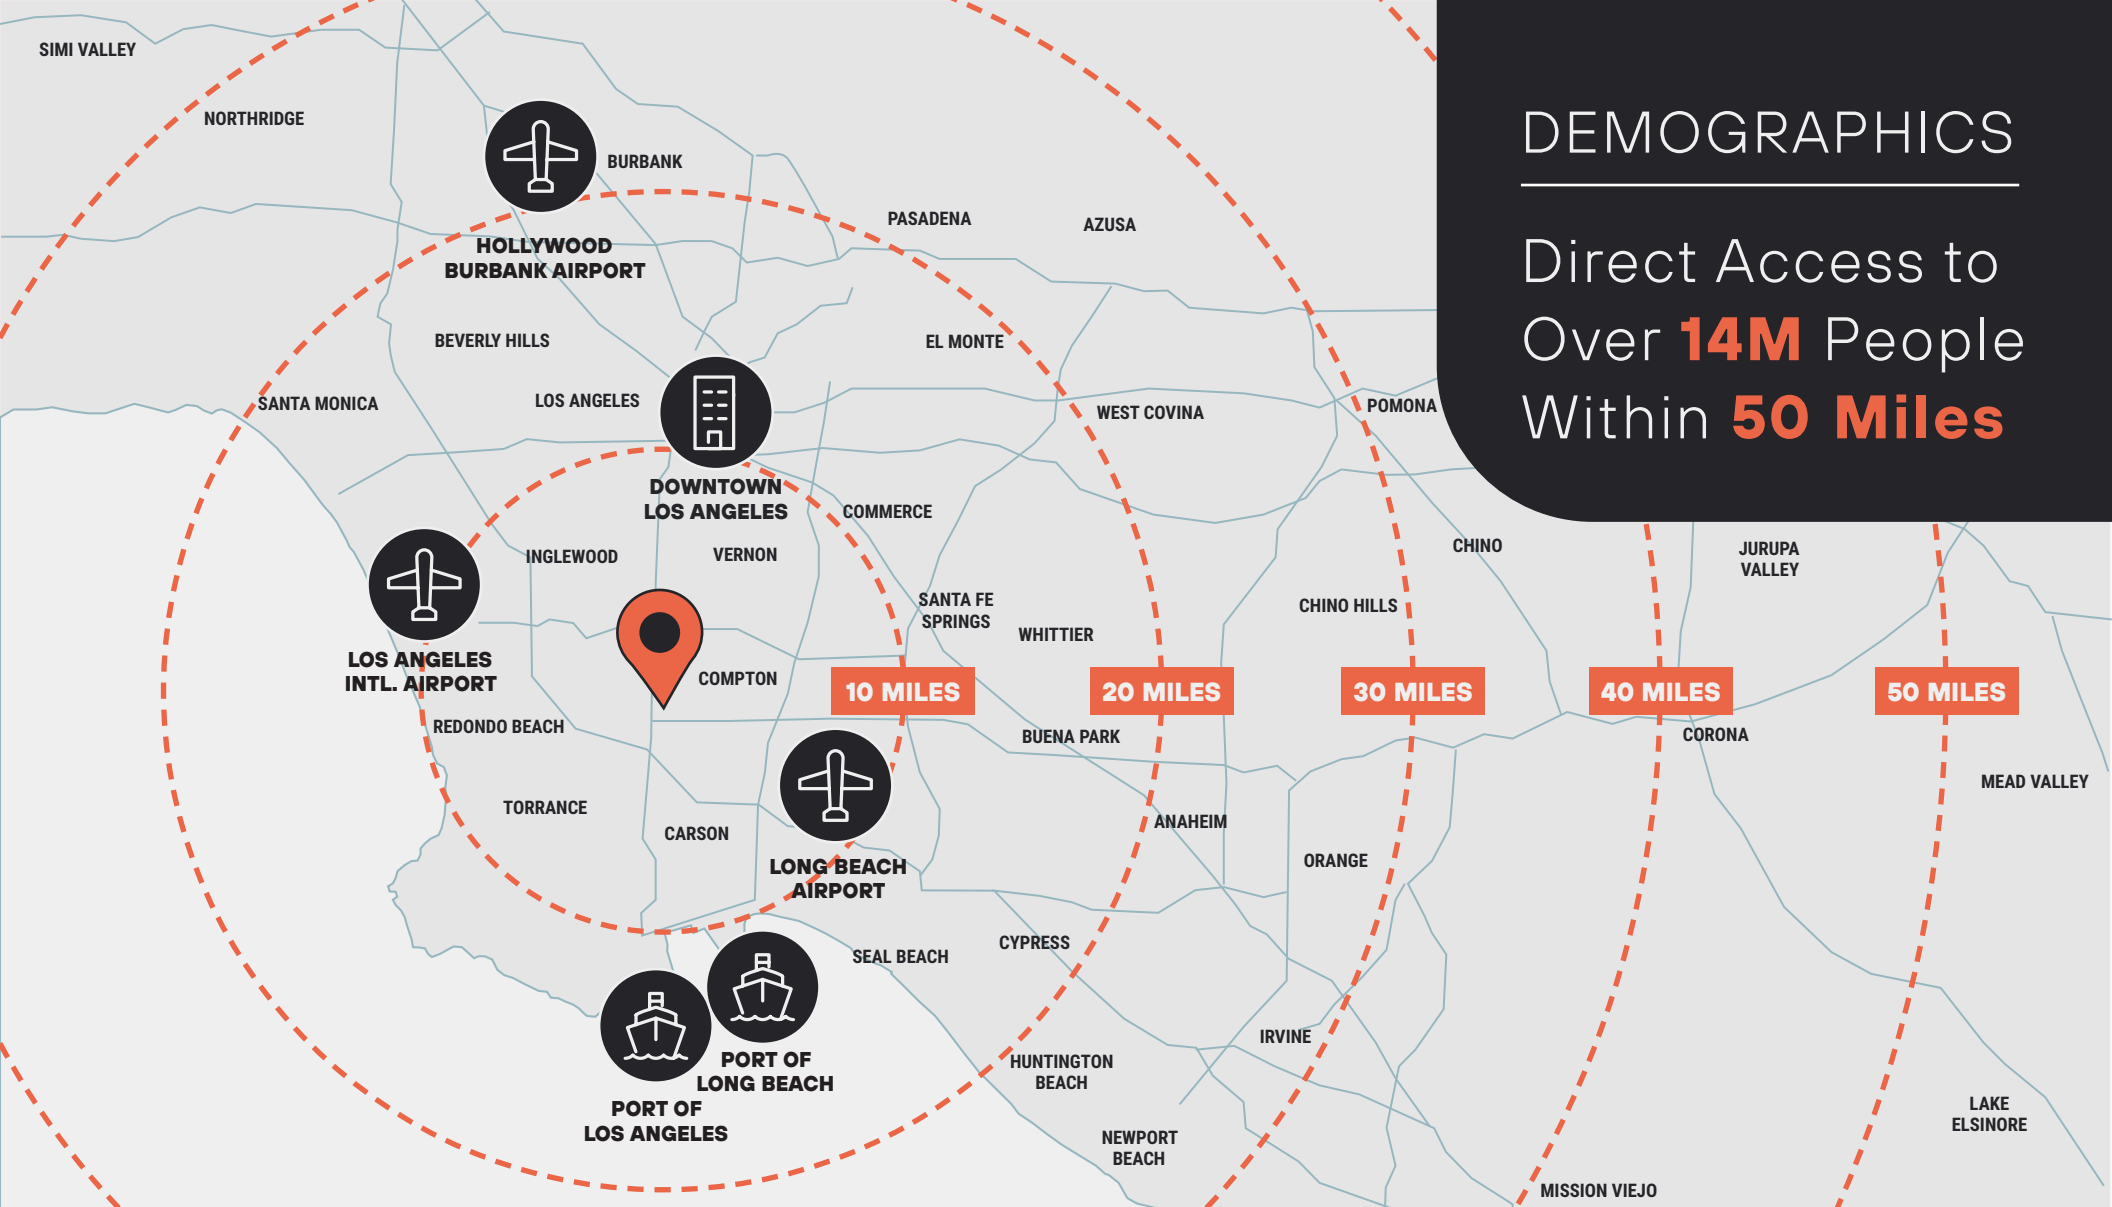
DEMOGRAPHICS

Direct Access to Over 14M People Within 50 Miles

SIMI VALLEY
NORTHRIDGE
BURBANK
HOLLYWOOD BURBANK AIRPORT
PASADENA
AZUSA
BEVERLY HILLS
EL MONTE
SANTA MONICA
LOS ANGELES
DOWNTOWN LOS ANGELES
WEST COVINA
POMONA
COMMERCE
INGLEWOOD
VERNON
CHINO
JURUPA VALLEY
LOS ANGELES INTL. AIRPORT
SANTA FE SPRINGS
WHITTIER
CHINO HILLS
COMPTON
10 MILES
20 MILES
30 MILES
40 MILES
50 MILES
REDONDO BEACH
BUENA PARK
CORONA
TORRANCE
CARSON
ANAHEIM
MEAD VALLEY
LONG BEACH AIRPORT
ORANGE
SEAL BEACH
CYPRESS
PORT OF LONG BEACH
PORT OF LOS ANGELES
IRVINE
HUNTINGTON BEACH
NEWPORT BEACH
LAKE ELSINORE
MISSION VIEJO